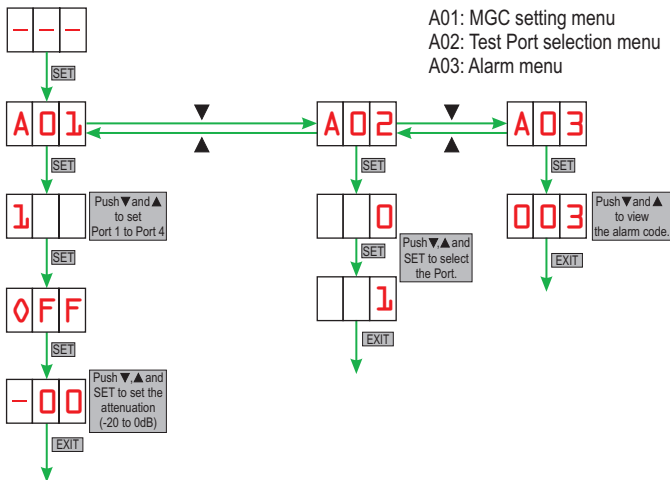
A01: MGC setting menu
A02: Test Port selection menu
A03: Alarm menu

- - -

SET

A01

▼

▲

A02

▼

▲

A03

SET

SET

SET

1

Push ▼and ▲ to set Port 1 to Port 4

0

Push ▼, ▲ and SET to select the Port.

003

Push ▼and ▲ to view the alarm code.

SET

SET

EXIT

1

OFF

EXIT

SET

-00

Push ▼, ▲ and SET to set the attenuation (-20 to 0dB)

EXIT